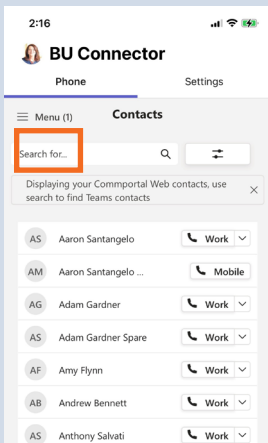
2:16

BU Connector

Phone
Settings

Menu (1)
Contacts

Search for...

Displaying your Commportal Web contacts, use search to find Teams contacts

AS Aaron Santangelo Work

AM Aaron Santangelo ... Mobile

AG Adam Gardner Work

AS Adam Gardner Spare Work

AF Amy Flynn Work

AB Andrew Bennett Work

AS Anthony Salvati Work